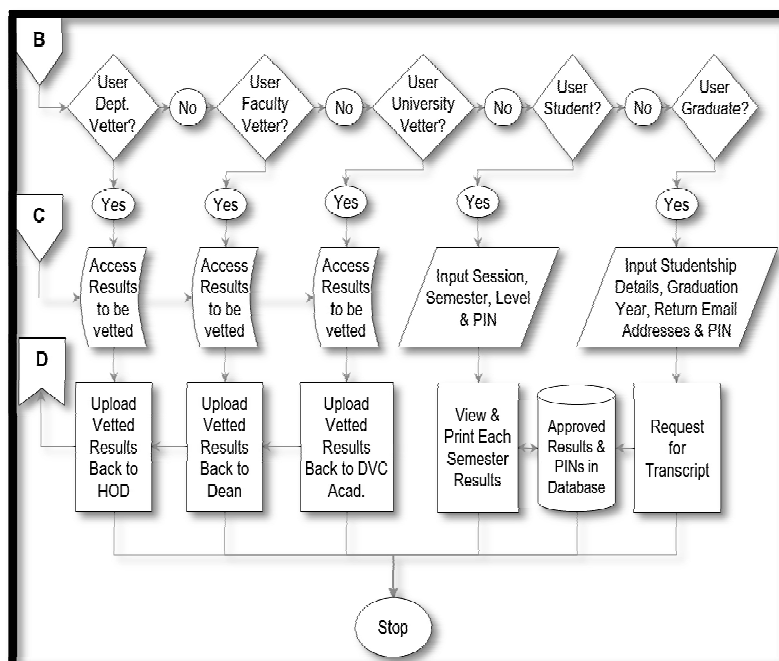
B

User Dept. Vetter?

No

User Faculty Vetter?

No

User University Vetter?

No

User Student?

No

User Graduate?

Yes

Yes

Yes

Yes

Yes

C

Access Results to be vetted

Access Results to be vetted

Access Results to be vetted

Input Session, Semester, Level & PIN

Input Studentship Details, Graduation Year, Return Email Addresses & PIN

D

Upload Vetted Results Back to HOD

Upload Vetted Results Back to Dean

Upload Vetted Results Back to DVC Acad.

View & Print Each Semester Results

Approved Results & PINs in Database

Request for Transcript

Stop